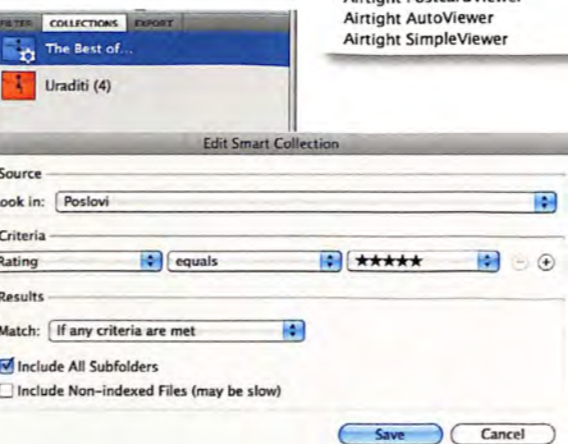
FILTER COLLECTIONS EXPORT

The Best of...

Uraditi (4)

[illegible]

Airtight AutoViewer

Airtight SimpleViewer

Edit Smart Collection

Source

ook in: Poslovi

Criteria

Rating equals ★★★★★

Results

Match: If any criteria are met

Include All Subfolders

Include Non-indexed Files (may be slow)

Save Cancel